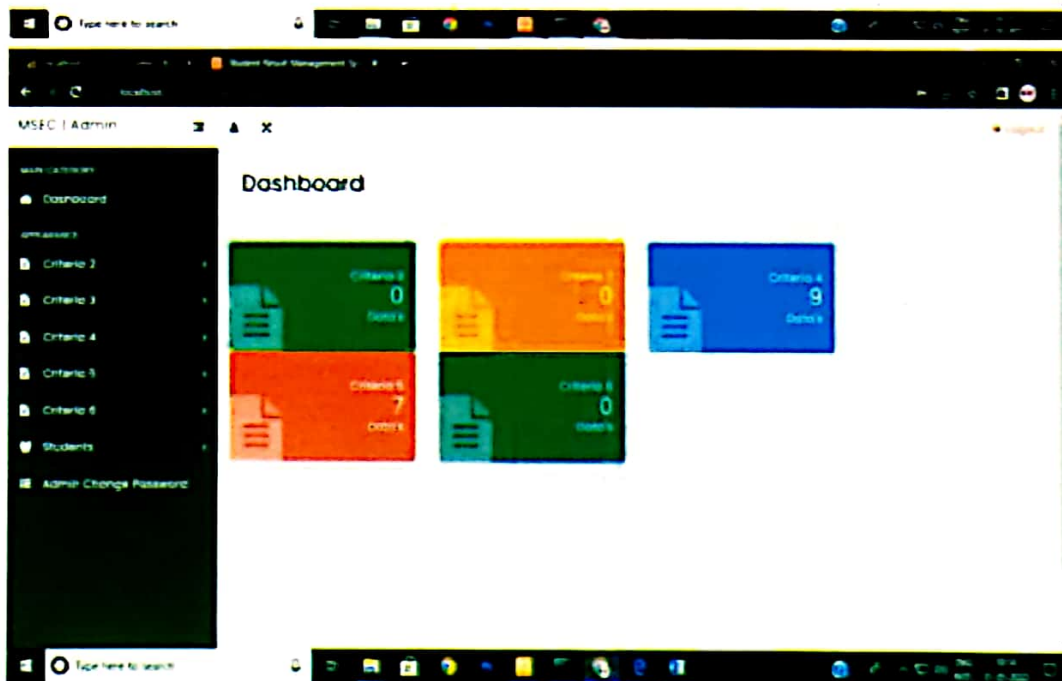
Type here to search

Student Result Management S

localhost

MSEC | Admin

Logout

MAIN CATEGORY

Dashboard

APPEARANCE

Criteria 2

Criteria 3

Criteria 4

Criteria 5

Criteria 6

Students

Admin Change Password

Dashboard

Criteria 2
0
Details

Criteria 3
0
Details

Criteria 4
9
Details

Criteria 5
7
Details

Criteria 6
0
Details

Type here to search